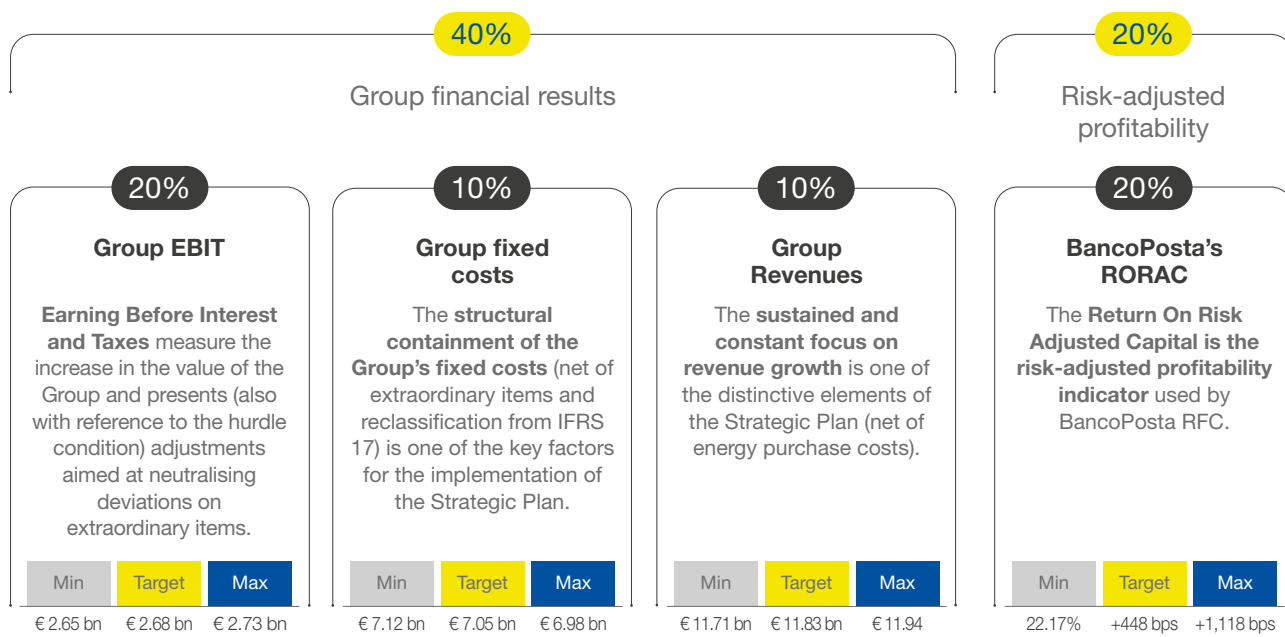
40%

Group financial results

20%

Risk-adjusted profitability

20%

Group EBIT

Earning Before Interest and Taxes measure the increase in the value of the Group and presents (also with reference to the hurdle condition) adjustments aimed at neutralising deviations on extraordinary items.

| Min | Target | Max |
|---|---|---|
| € 2.65 bn | € 2.68 bn | € 2.73 bn |

10%

Group fixed costs

The structural containment of the Group's fixed costs (net of extraordinary items and reclassification from IFRS 17) is one of the key factors for the implementation of the Strategic Plan.

| Min | Target | Max |
|---|---|---|
| € 7.12 bn | € 7.05 bn | € 6.98 bn |

10%

Group Revenues

The sustained and constant focus on revenue growth is one of the distinctive elements of the Strategic Plan (net of energy purchase costs).

| Min | Target | Max |
|---|---|---|
| € 11.71 bn | € 11.83 bn | € 11.94 |

20%

BancoPosta's RORAC

The Return On Risk Adjusted Capital is the risk-adjusted profitability indicator used by BancoPosta RFC.

| Min | Target | Max |
|---|---|---|
| 22.17% | +448 bps | +1,118 bps |